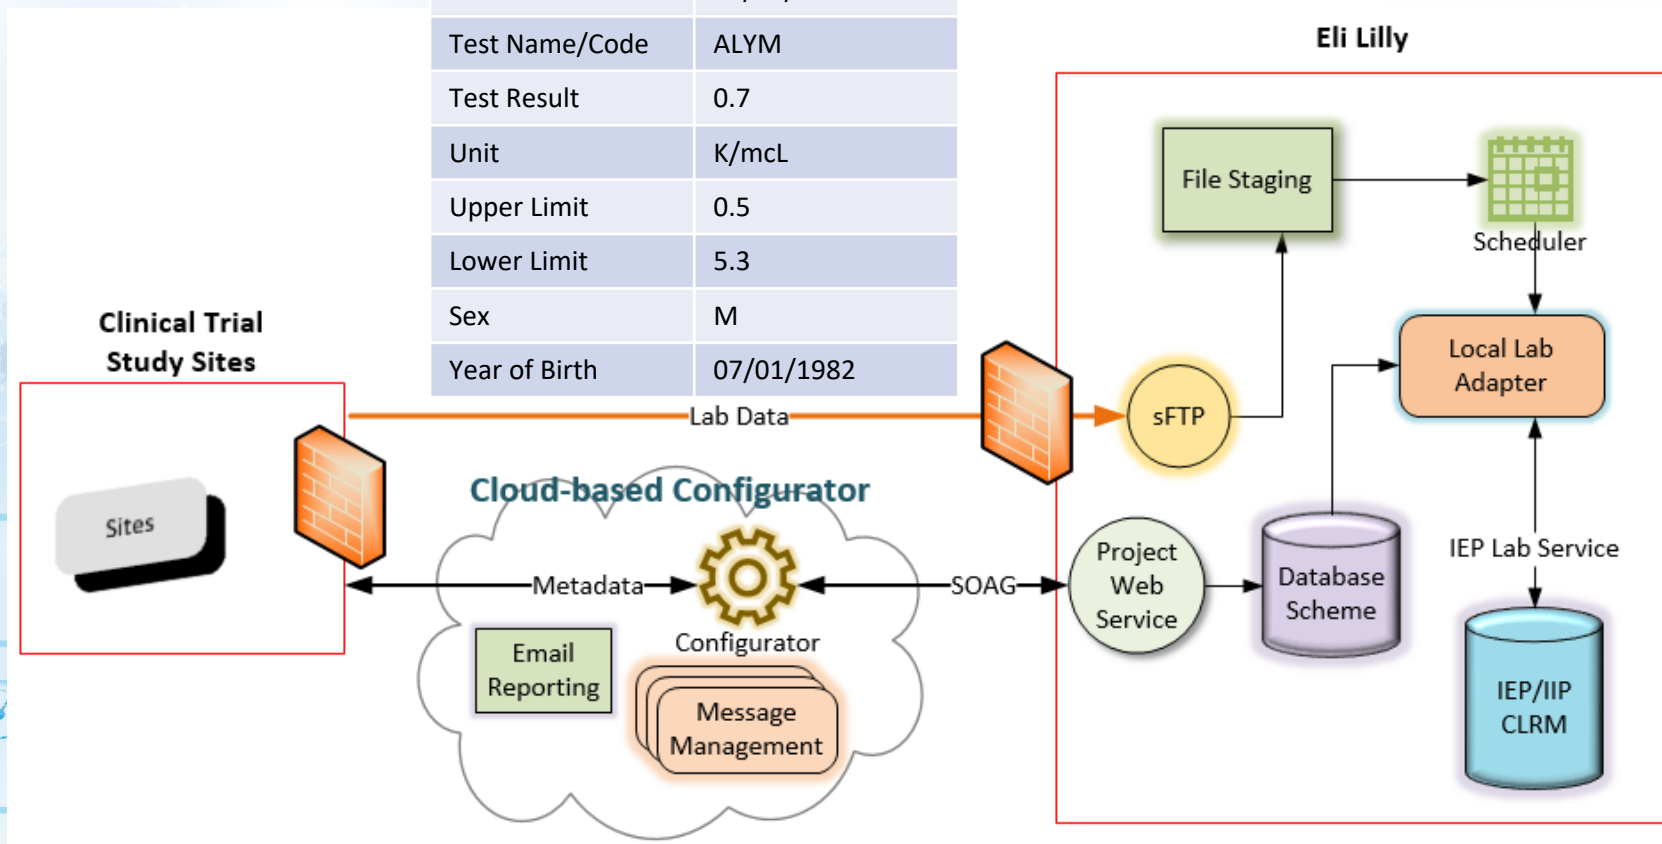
| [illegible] | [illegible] |
|---|---|
| Test Name/Code | ALYM |
| Test Result | 0.7 |
| Unit | K/mcL |
| Upper Limit | 0.5 |
| Lower Limit | 5.3 |
| Sex | M |
| Year of Birth | 07/01/1982 |

Eli Lilly

File Staging

Scheduler

Local Lab Adapter

Clinical Trial Study Sites

Sites

Lab Data

sFTP

Cloud-based Configurator

Metadata

SOAG

Project Web Service

Database Scheme

IEP Lab Service

Configurator

Email Reporting

Message Management

IEP/IIP CLRM